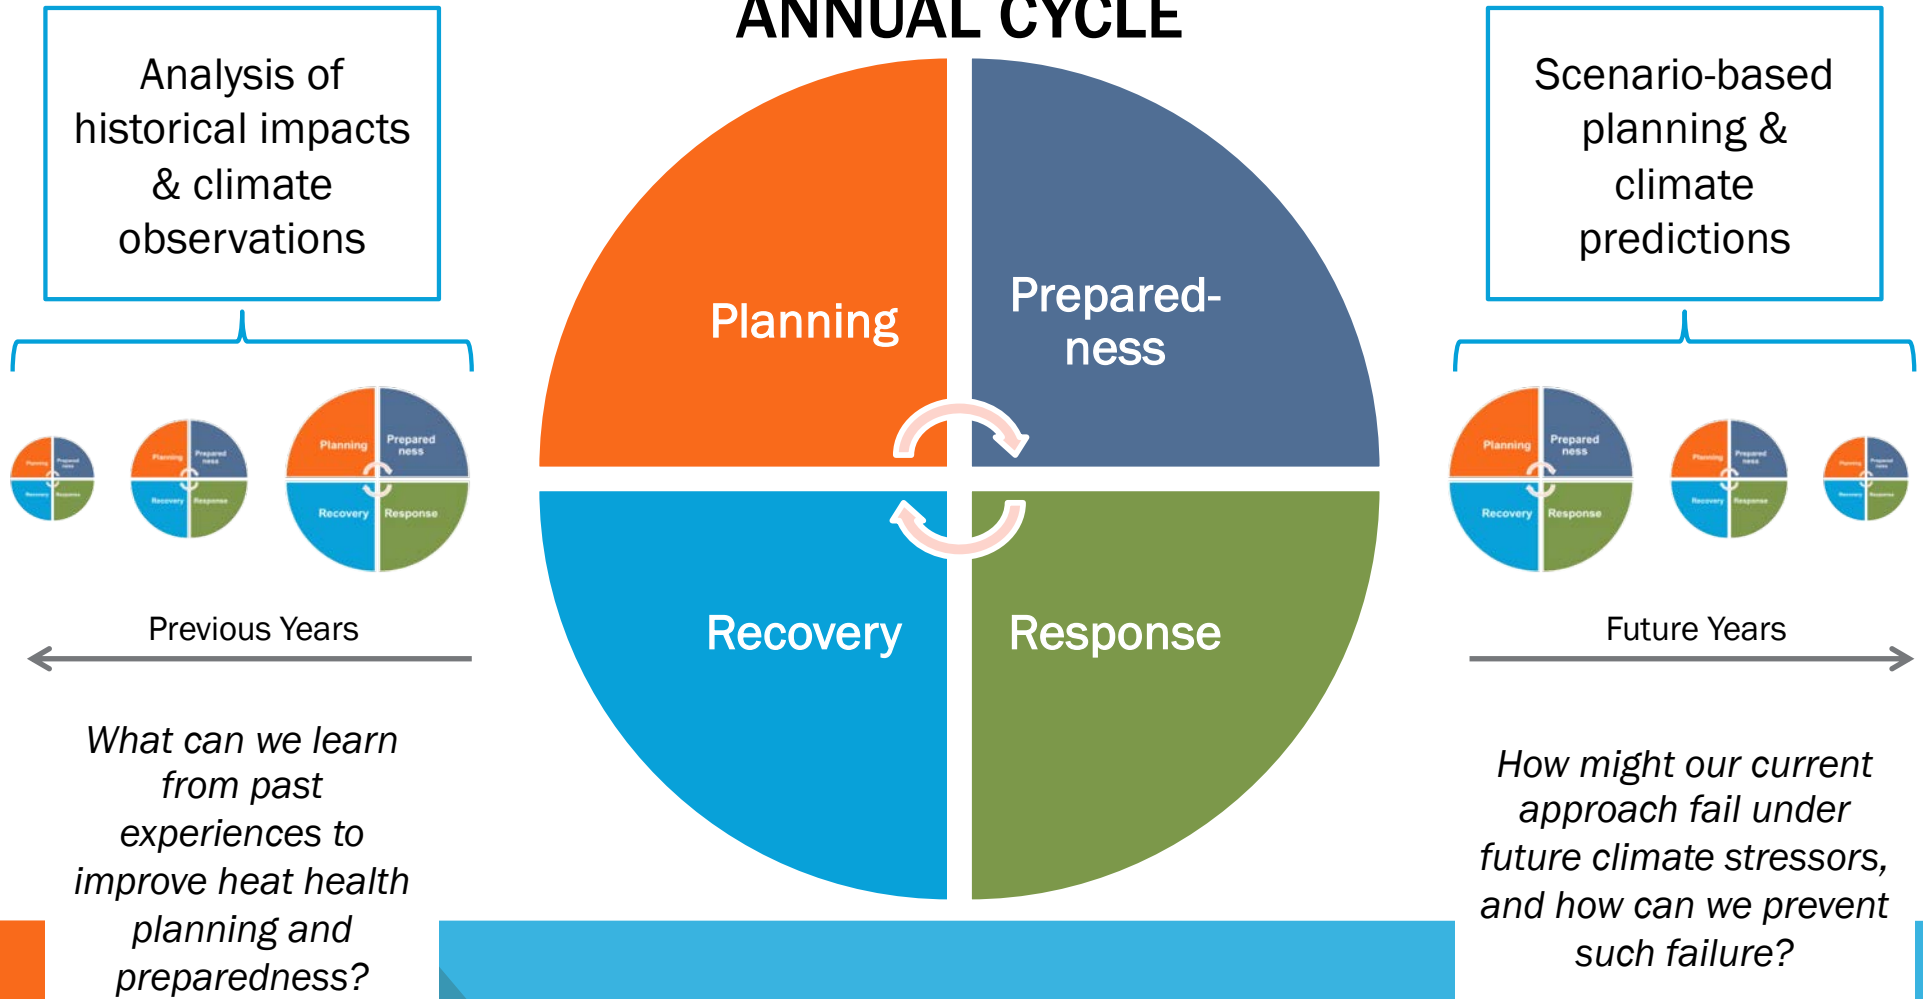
ANNUAL CYCLE

Analysis of historical impacts & climate observations

Planning

Prepared-ness

Recovery

Response

Scenario-based planning & climate predictions

Planning Prepared ness Recovery Response

Planning Prepared ness Recovery Response

Planning Prepared ness Recovery Response

Planning Prepared ness Recovery Response

Planning Prepared ness Recovery Response

Planning Prepared ness Recovery Response

Previous Years

Future Years

What can we learn from past experiences to improve heat health planning and preparedness?

How might our current approach fail under future climate stressors, and how can we prevent such failure?